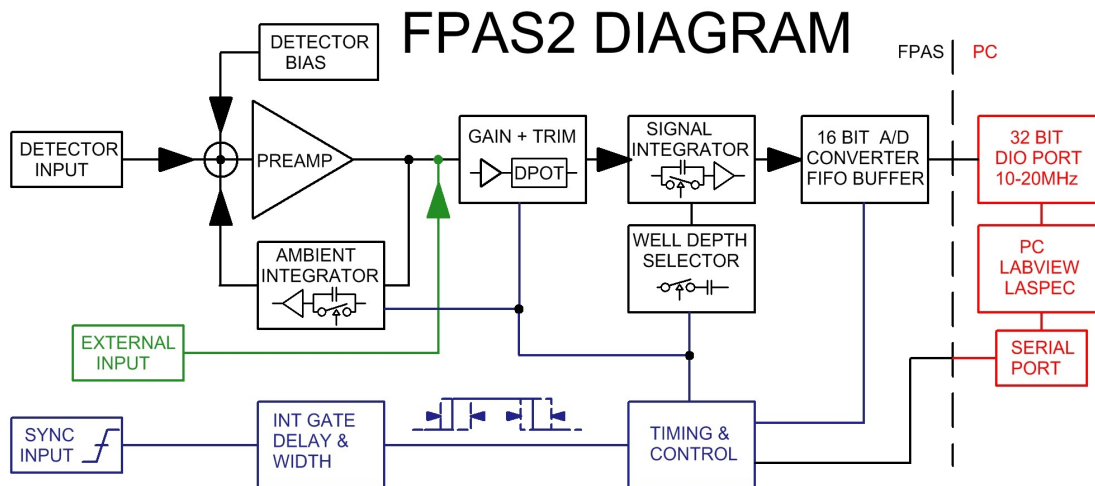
FPAS2 DIAGRAM

FPAS | PC

DETECTOR BIAS

DETECTOR INPUT

PREAMP

AMBIENT INTEGRATOR

EXTERNAL INPUT

GAIN + TRIM

DPOT

SIGNAL INTEGRATOR

WELL DEPTH SELECTOR

16 BIT A/D CONVERTER FIFO BUFFER

32 BIT DIO PORT 10-20MHz

PC LABVIEW LASPEC

SERIAL PORT

SYNC INPUT

INT GATE DELAY & WIDTH

TIMING & CONTROL